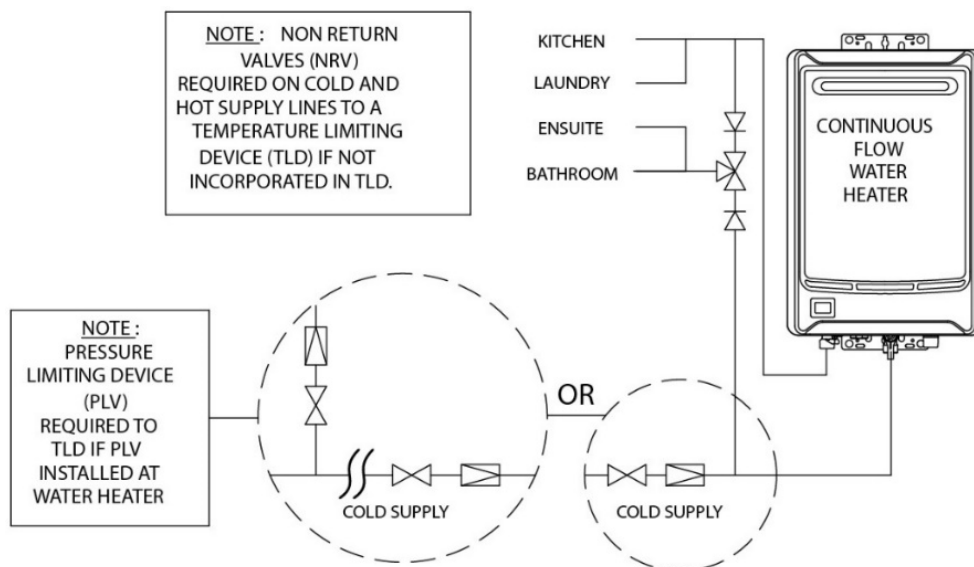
NOTE : NON RETURN VALVES (NRV) REQUIRED ON COLD AND HOT SUPPLY LINES TO A TEMPERATURE LIMITING DEVICE (TLD) IF NOT INCORPORATED IN TLD.

KITCHEN

LAUNDRY

ENSUITE

BATHROOM

CONTINUOUS FLOW WATER HEATER

NOTE : PRESSURE LIMITING DEVICE (PLV) REQUIRED TO TLD IF PLV INSTALLED AT WATER HEATER

OR

COLD SUPPLY

COLD SUPPLY